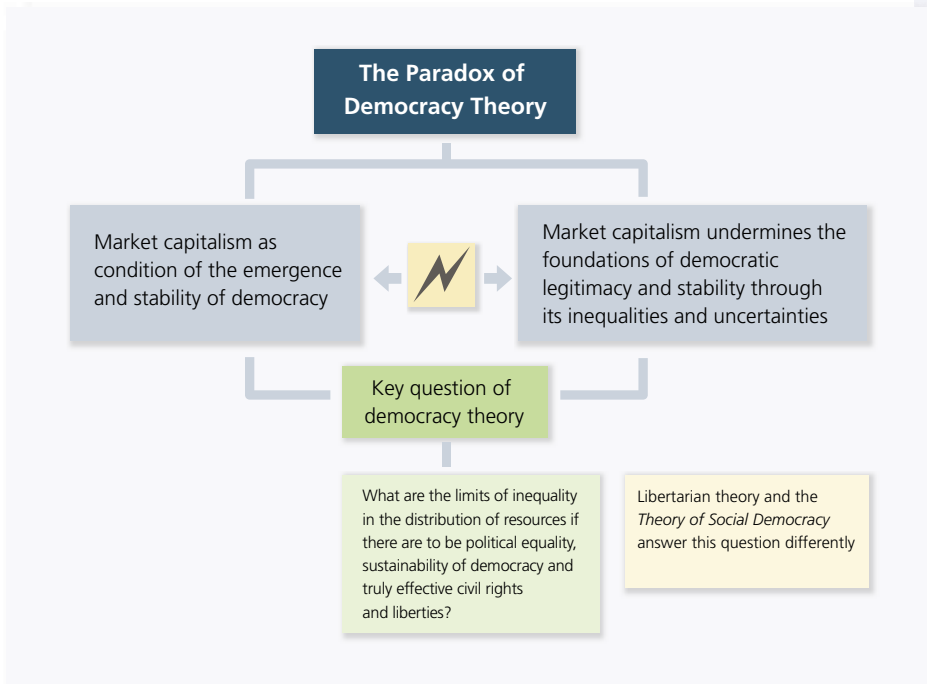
The Paradox of Democracy Theory

Market capitalism as condition of the emergence and stability of democracy

Market capitalism undermines the foundations of democratic legitimacy and stability through its inequalities and uncertainties

Key question of democracy theory

What are the limits of inequality in the distribution of resources if there are to be political equality, sustainability of democracy and truly effective civil rights and liberties?

Libertarian theory and the *Theory of Social Democracy* answer this question differently